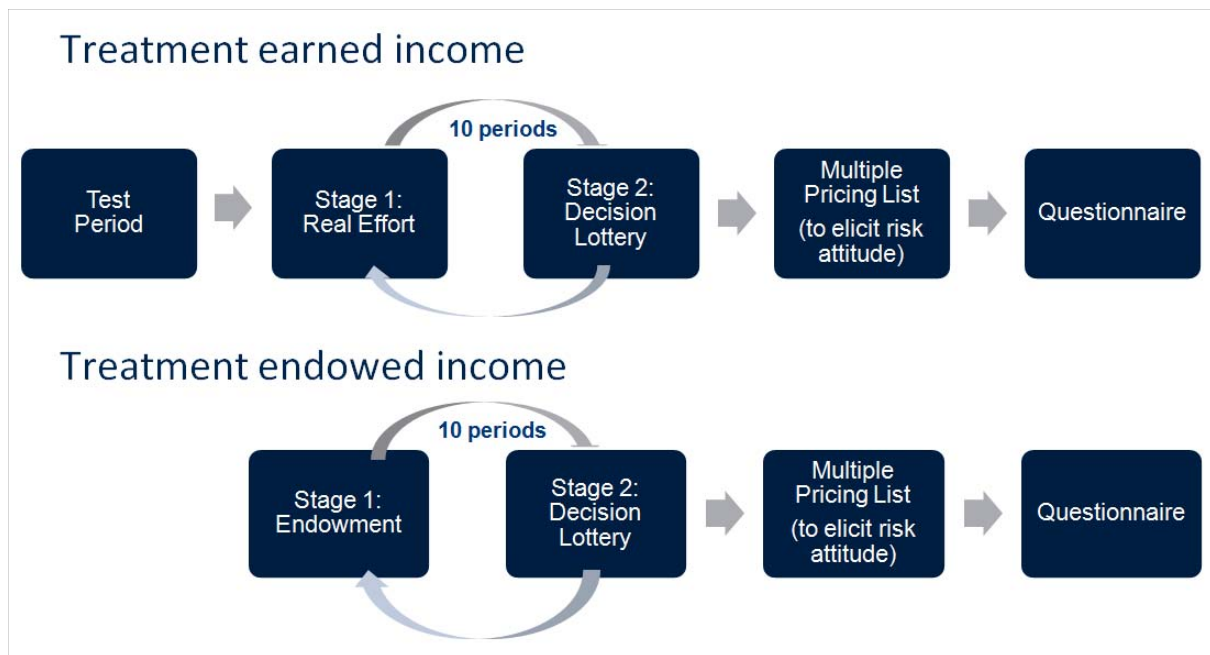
Treatment earned income

10 periods

Test Period

Stage 1: Real Effort

Stage 2: Decision Lottery

Multiple Pricing List (to elicit risk attitude)

Questionnaire

Treatment endowed income

10 periods

Stage 1: Endowment

Stage 2: Decision Lottery

Multiple Pricing List (to elicit risk attitude)

Questionnaire